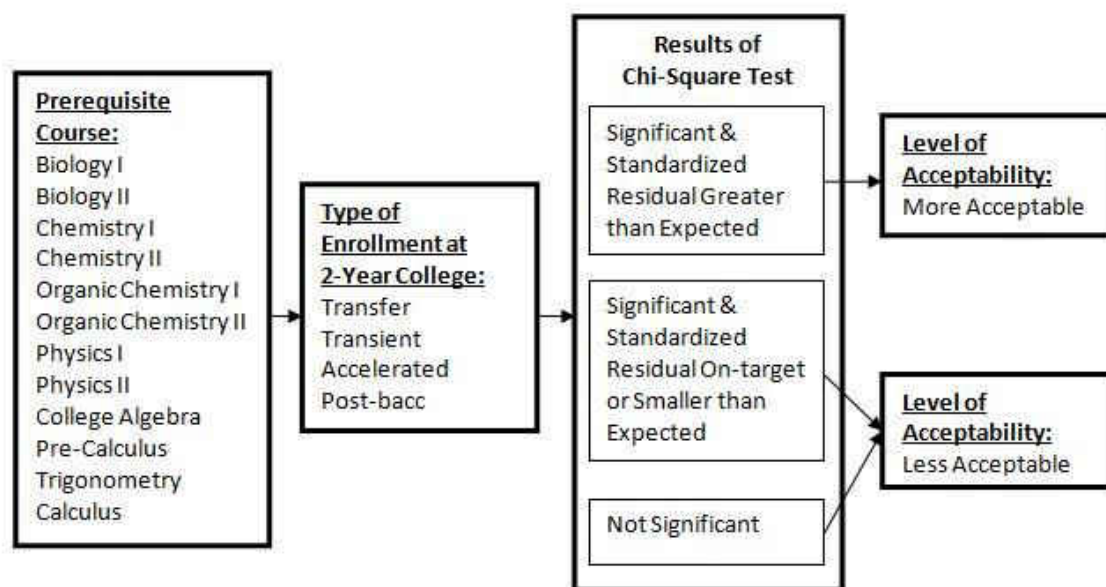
Prerequisite Course:
Biology I
Biology II
Chemistry I
Chemistry II
Organic Chemistry I
Organic Chemistry II
Physics I
Physics II
College Algebra
Pre-Calculus
Trigonometry
Calculus

Type of Enrollment at 2-Year College:
Transfer
Transient
Accelerated
Post-bacc

Results of Chi-Square Test

Significant & Standardized Residual Greater than Expected

Significant & Standardized Residual On-target or Smaller than Expected

Not Significant

Level of Acceptability:
More Acceptable

Level of Acceptability:
Less Acceptable